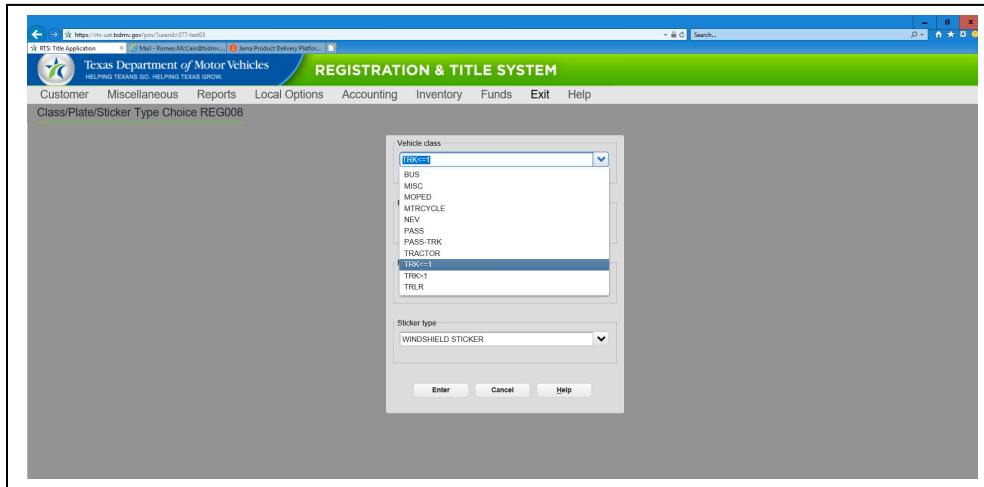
https://rts-uat.txdmv.gov/pos/?usersid=077-test03

Search...

RTS: Title Application

Mail - Romeo.McCain@txdmv...

Jama Product Delivery Platfor...

Texas Department of Motor Vehicles
HELPING TEXANS GO. HELPING TEXAS GROW.

REGISTRATION & TITLE SYSTEM

Customer Miscellaneous Reports Local Options Accounting Inventory Funds Exit Help

Class/Plate/Sticker Type Choice REG008

Vehicle class

TRK<=1

BUS
MISC
MOPED
MTRCYCLE
NEV
PASS
PASS-TRK
TRACTOR
TRK<=1
TRK>1
TRLR

Sticker type

WINDSHIELD STICKER

Enter Cancel Help